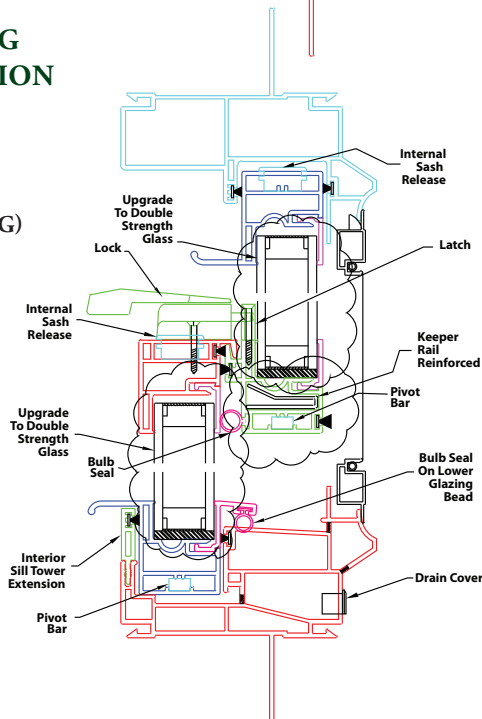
G
ION

G)

Internal Sash Release

Upgrade To Double Strength Glass

Lock

Latch

Internal Sash Release

Keeper Rail Reinforced

Pivot Bar

Upgrade To Double Strength Glass

Bulb Seal

Bulb Seal On Lower Glazing Bead

Interior Sill Tower Extension

Drain Cover

Pivot Bar